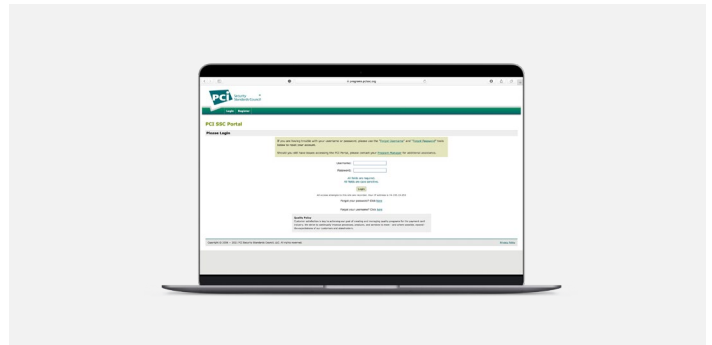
PCI Security Standards Council

Login Register

PCI SSC Portal

Please Login

Username:
Password:

Login

Forgot your password? Click here

Forgot your username? Click here

Quality Policy

Privacy Policy